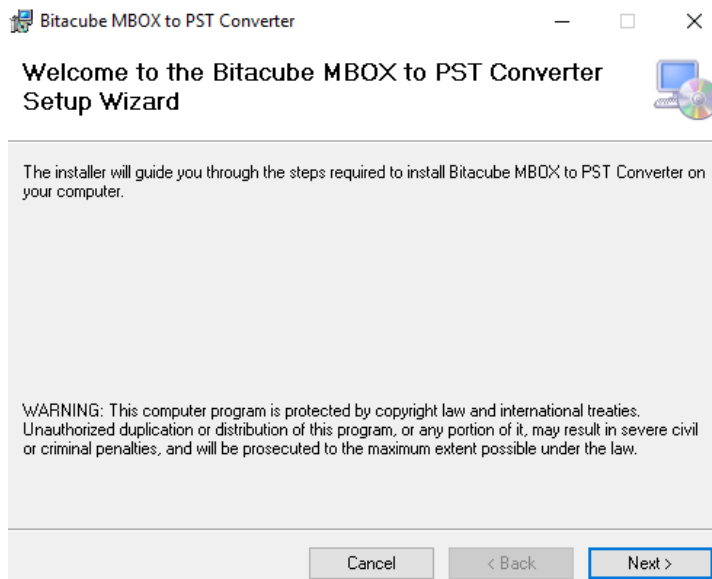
Bitacube MBOX to PST Converter

Welcome to the Bitacube MBOX to PST Converter Setup Wizard

The installer will guide you through the steps required to install Bitacube MBOX to PST Converter on your computer.

WARNING: This computer program is protected by copyright law and international treaties. Unauthorized duplication or distribution of this program, or any portion of it, may result in severe civil or criminal penalties, and will be prosecuted to the maximum extent possible under the law.

Cancel

< Back

Next >